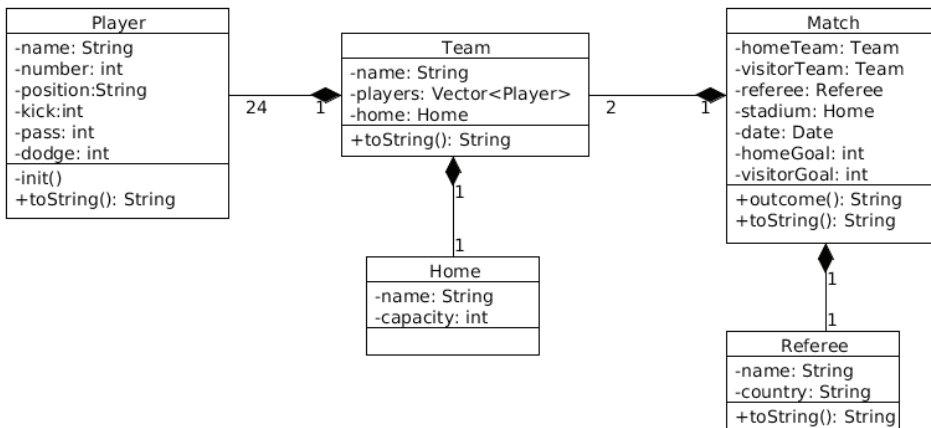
Player
-name: String
-number: int
-position:String
-kick:int
-pass: int
-dodge: int
-init()
+toString(): String

24

1

Team
-name: String
-players: Vector<Player>
-home: Home
+toString(): String

2

1

Match
-homeTeam: Team
-visitorTeam: Team
-referee: Referee
-stadium: Home
-date: Date
-homeGoal: int
-visitorGoal: int
+outcome(): String
+toString(): String

1

1

Home
-name: String
-capacity: int

1

1

Referee
-name: String
-country: String
+toString(): String